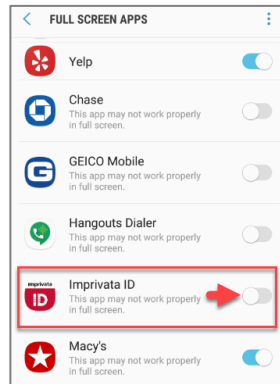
FULL SCREEN APPS

Yelp

Chase
This app may not work properly in full screen.

GEICO Mobile
This app may not work properly in full screen.

Hangouts Dialer
This app may not work properly in full screen.

imprivata
iD
Imprivata ID
This app may not work properly in full screen.

Macy's